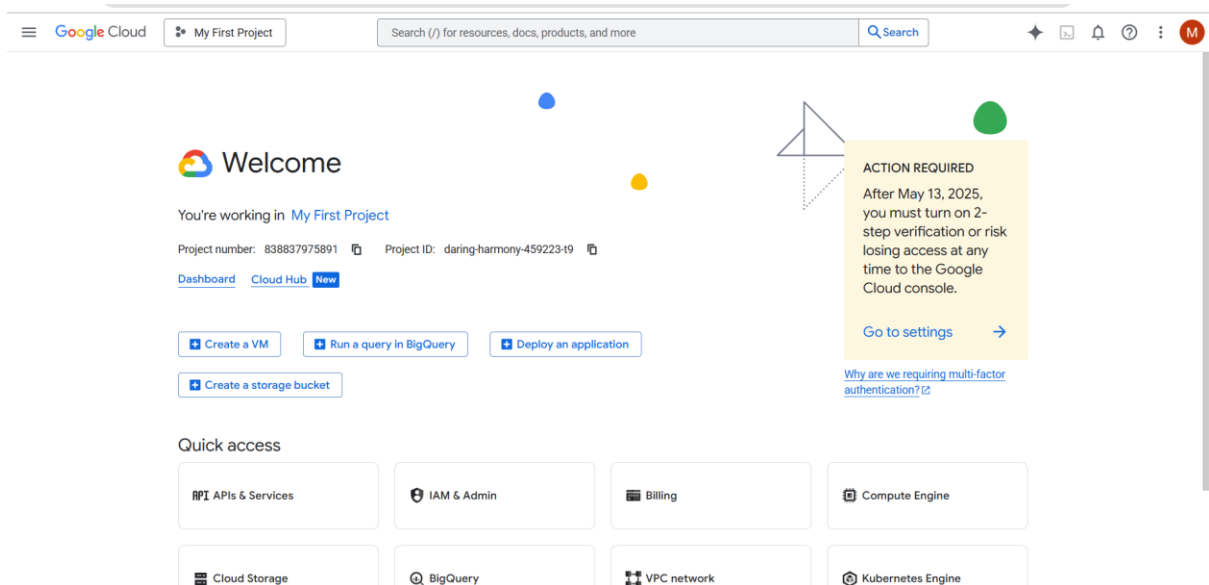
Google Cloud My First Project Search (/) for resources, docs, products, and more Search M

Welcome

You're working in My First Project

Project number: 838837975891 Project ID: daring-harmony-459223-t9

Dashboard Cloud Hub New

Create a VM Run a query in BigQuery Deploy an application

Create a storage bucket

ACTION REQUIRED

After May 13, 2025, you must turn on 2-step verification or risk losing access at any time to the Google Cloud console.

Go to settings →

Why are we requiring multi-factor authentication?

Quick access

API APIs & Services

IAM & Admin

Billing

Compute Engine

Cloud Storage

BigQuery

VPC network

Kubernetes Engine